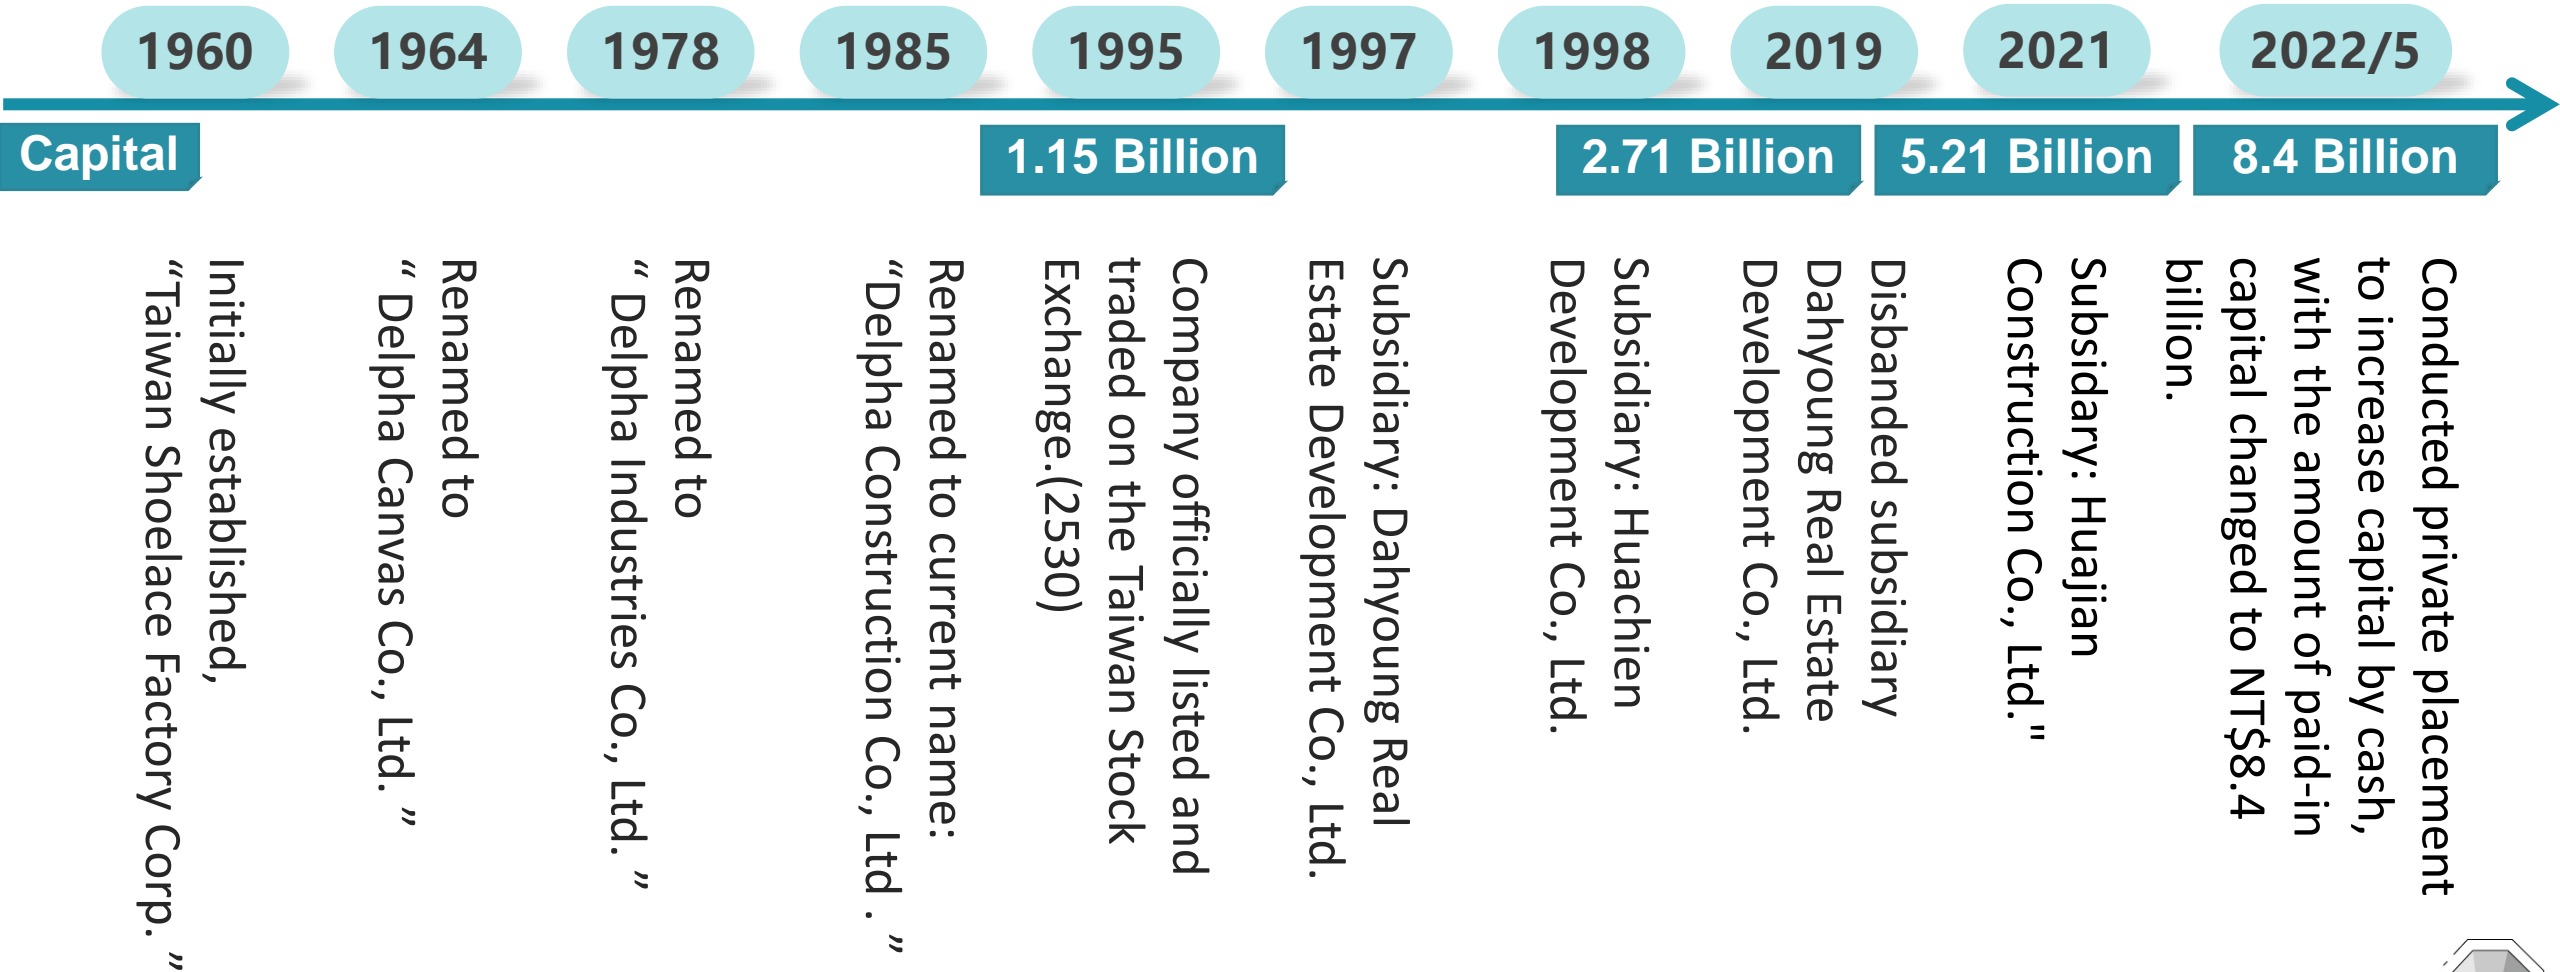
1960
1964
1978
1985
1995
1997
1998
2019
2021
2022/5

Capital
1.15 Billion
2.71 Billion
5.21 Billion
8.4 Billion

Initially established, “Taiwan Shoelace Factory Corp.”

Renamed to “Delpha Canvas Co., Ltd.”

Renamed to “Delpha Industries Co., Ltd.”

Renamed to current name: “Delpha Construction Co., Ltd .”

Company officially listed and traded on the Taiwan Stock Exchange.(2530)

Subsidiary: Dahyoung Real Estate Development Co., Ltd.

Subsidiary: Huachien Development Co., Ltd.

Disbanded subsidiary Dahyoung Real Estate Development Co., Ltd.

Subsidary: Huajian Construction Co., Ltd."

Conducted private placement to increase capital by cash, with the amount of paid-in capital changed to NT$8.4 billion.